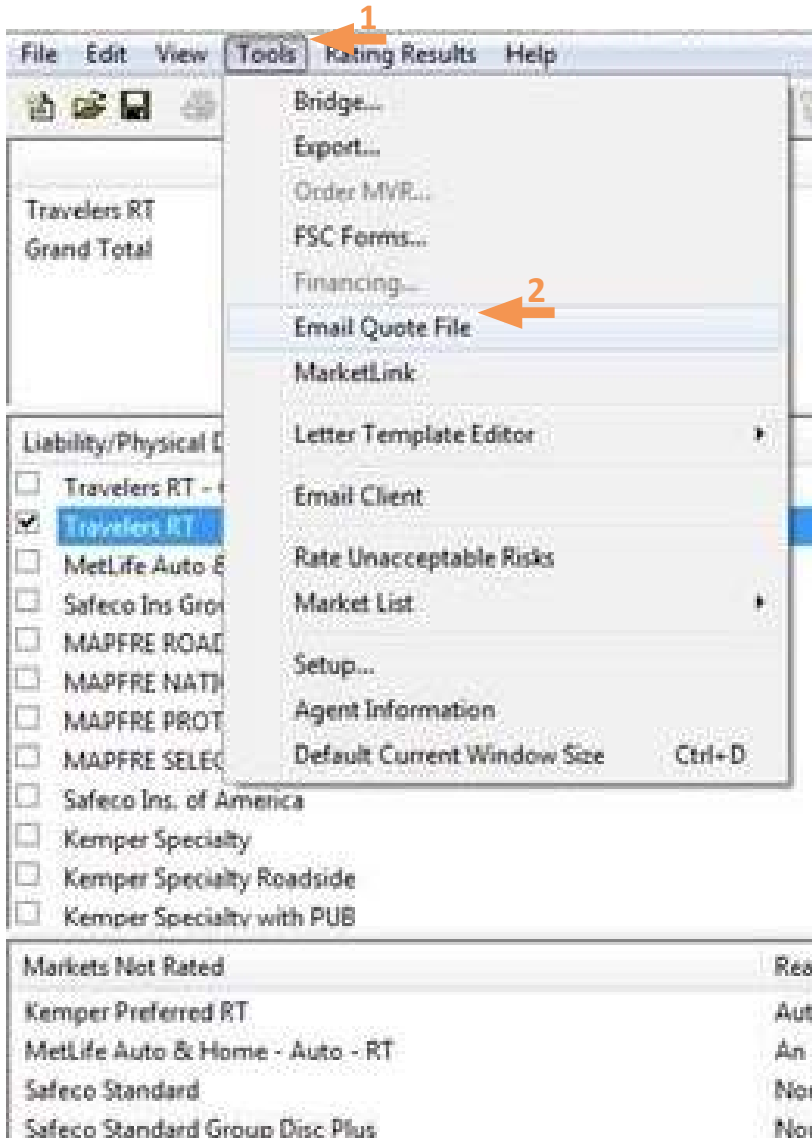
1
File Edit View Tools Rating Results Help

Bridge...
Export...
Order MVR...
FSC Forms...
Financing...
2
Email Quote File
MarketLink
Letter Template Editor
Email Client
Rate Unacceptable Risks
Market List
Setup...
Agent Information
Default Current Window Size Ctrl+D

Travelers RT
Grand Total

Liability/Physical D
Travelers RT - (
Travelers RT
MetLife Auto &
Safeco Ins Gro
MAPFRE ROAD
MAPFRE NATI
MAPFRE PROT
MAPFRE SELEC
Safeco Ins. of America
Kemper Specialty
Kemper Specialty Roadside
Kemper Specialty with PUB

Markets Not Rated | Rea
Kemper Preferred RT | Aut
MetLife Auto & Home - Auto - RT | An
Safeco Standard | No
Safeco Standard Group Disc Plus | No